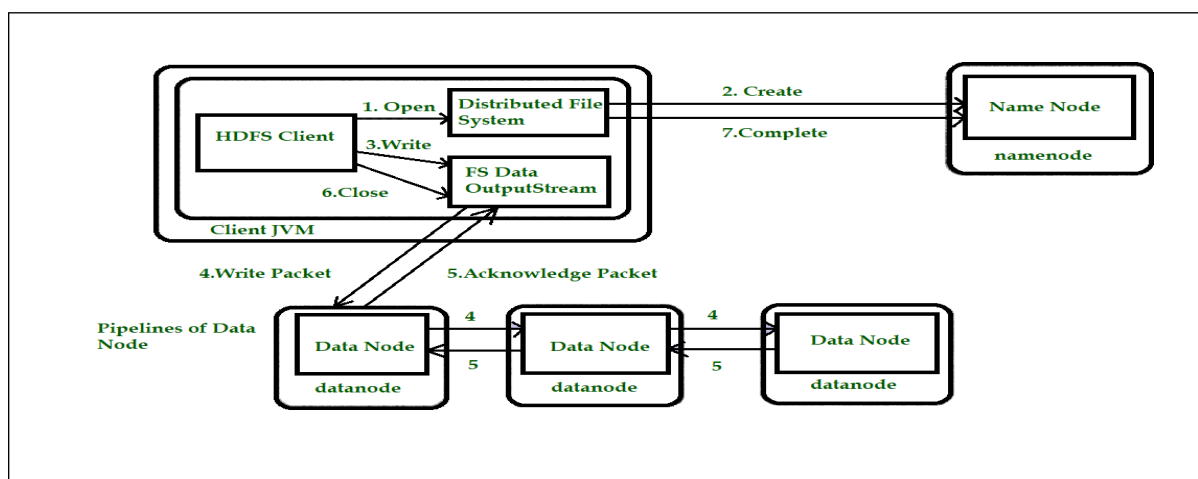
HDFS Client

1. Open

Distributed File System

3.Write

6.Close

FS Data OutputStream

Client JVM

2. Create

7.Complete

Name Node

namenode

4.Write Packet

5.Acknowledge Packet

Pipelines of Data Node

Data Node

datanode

4

5

Data Node

datanode

4

5

Data Node

datanode